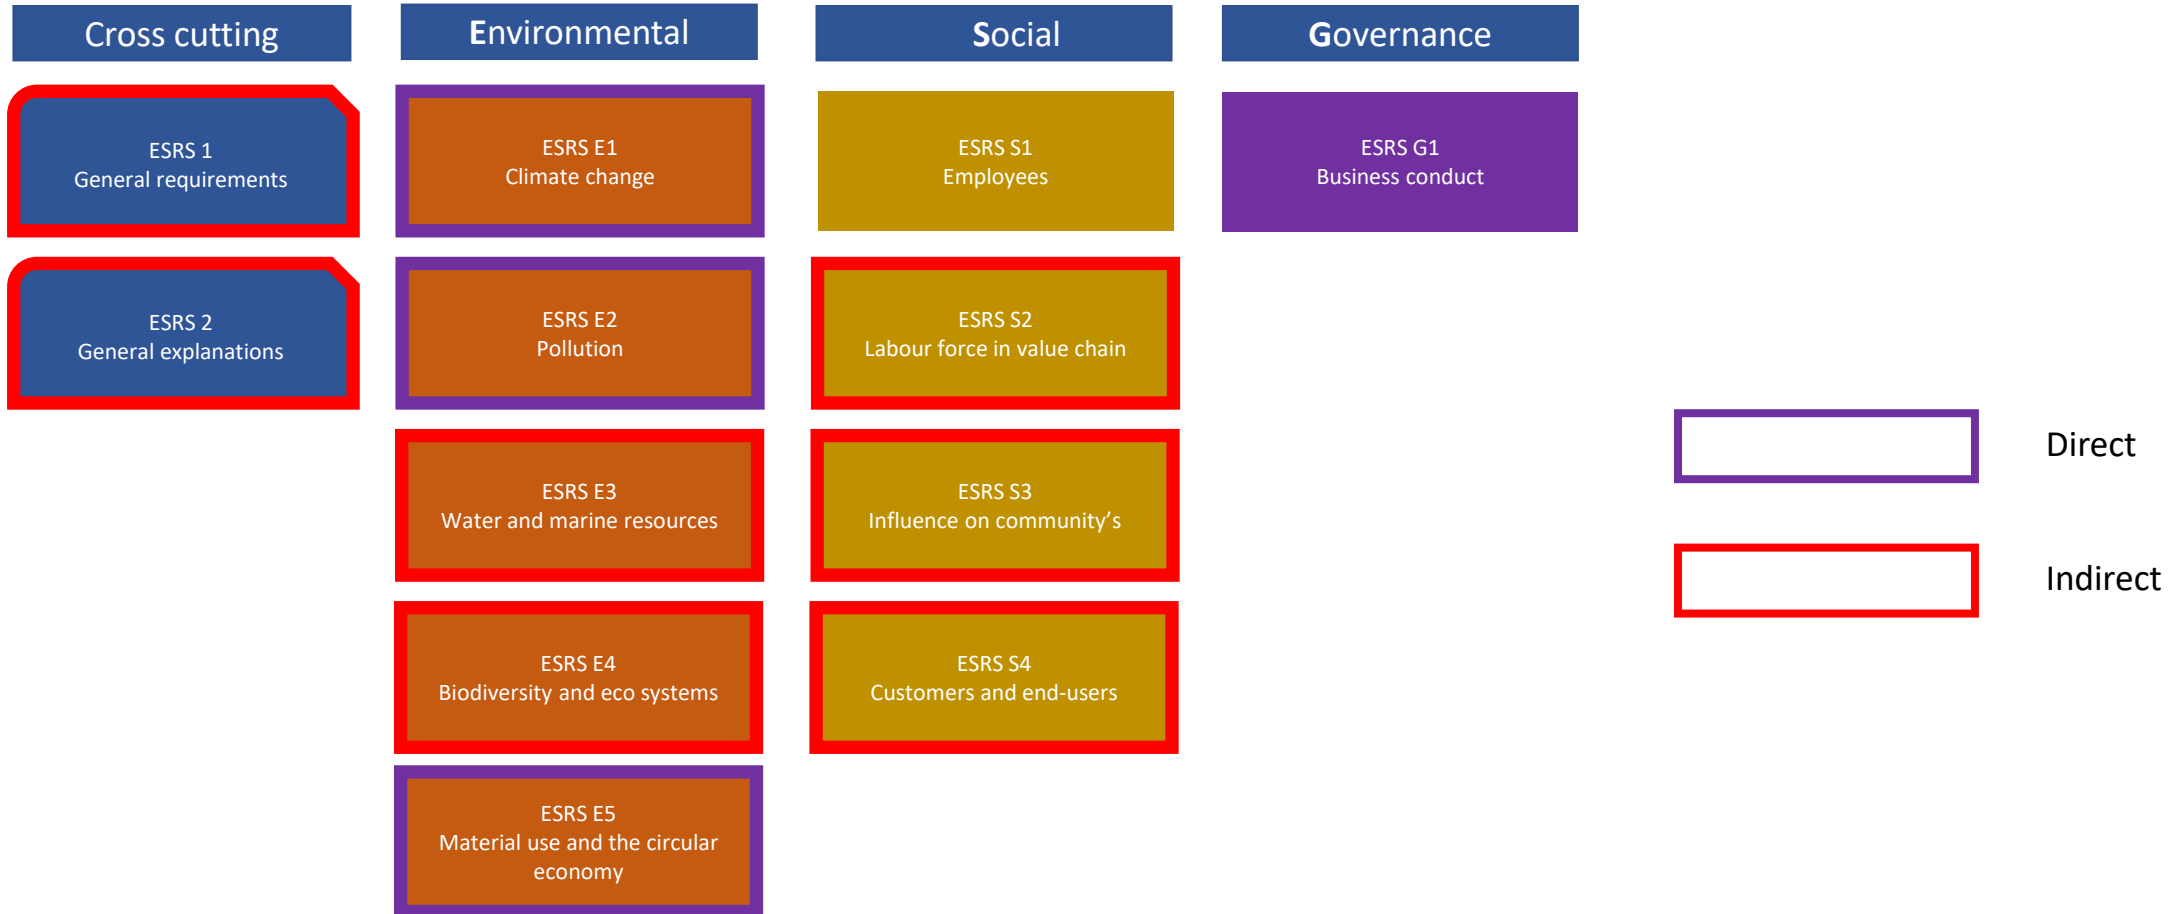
Cross cutting

ESRS 1
General requirements

ESRS 2
General explanations

Environmental

ESRS E1
Climate change

ESRS E2
Pollution

ESRS E3
Water and marine resources

ESRS E4
Biodiversity and eco systems

ESRS E5
Material use and the circular economy

Social

ESRS S1
Employees

ESRS S2
Labour force in value chain

ESRS S3
Influence on community’s

ESRS S4
Customers and end-users

Governance

ESRS G1
Business conduct

Direct

Indirect